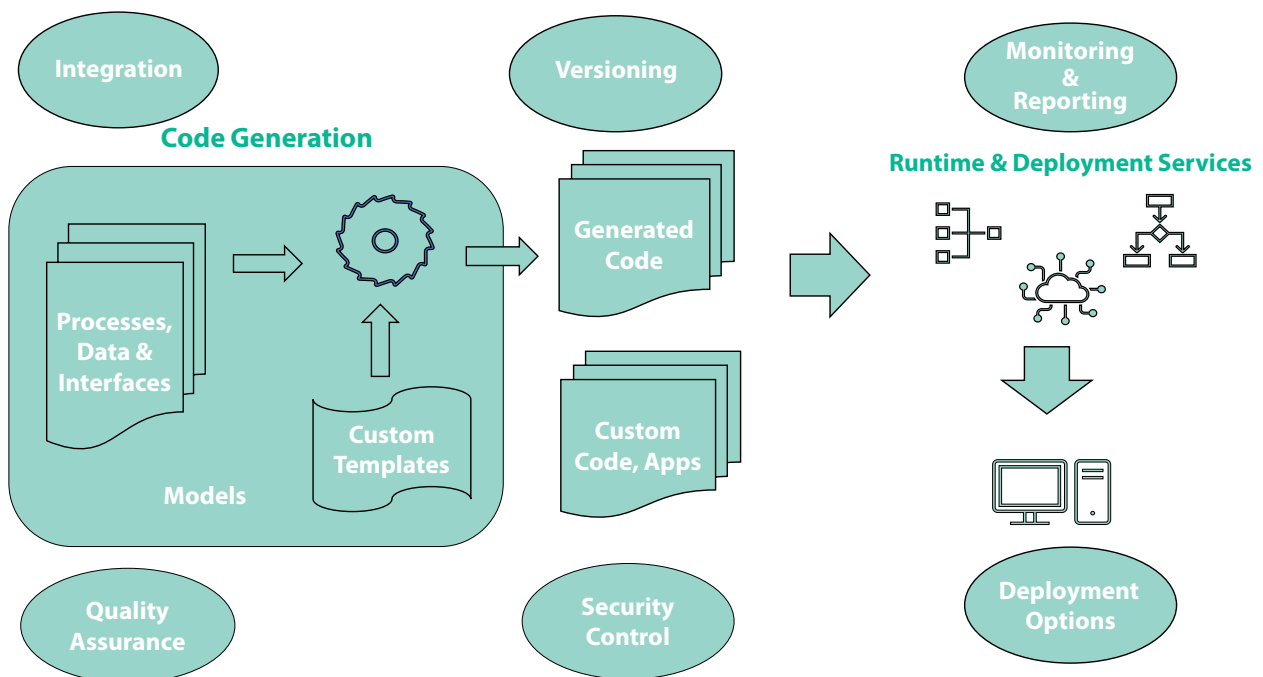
Integration

Versioning

Monitoring & Reporting

Code Generation

Runtime & Deployment Services

Processes, Data & Interfaces

Custom Templates

Models

Generated Code

Custom Code, Apps

Deployment Options

Quality Assurance

Security Control